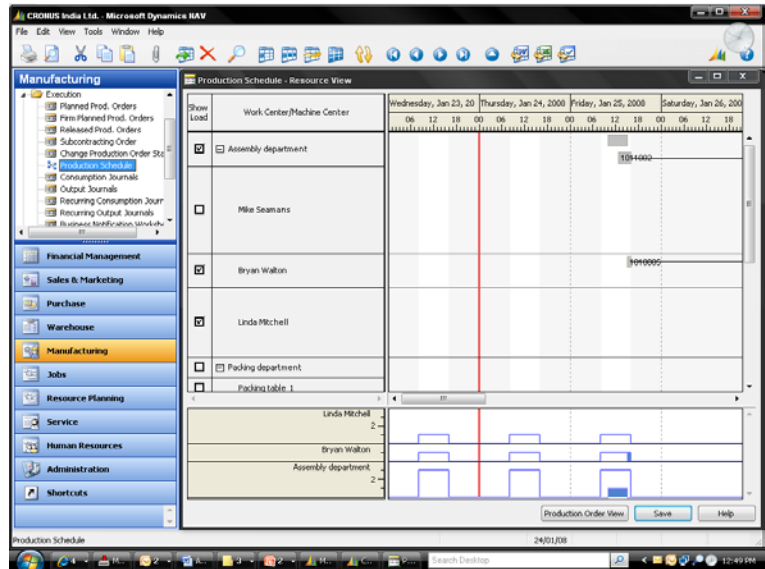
CRONUS India Ltd. - Microsoft Dynamics NAV

File Edit View Tools Window Help

Manufacturing

Execution
Planned Prod. Orders
Firm Planned Prod. Orders
Released Prod. Orders
Subcontracting Order
Change Production Order Sta
Production Schedule
Consumption Journals
Output Journals
Recurring Consumption Journ
Recurring Output Journals
Business Notification Workfl

Financial Management
Sales & Marketing
Purchase
Warehouse
Manufacturing
Jobs
Resource Planning
Service
Human Resources
Administration
Shortcuts

Production Schedule - Resource View

| Show Load | Work Center/Machine Center |
|---|---|
| ☑ | ⊟ Assembly department |
| ☐ | Mike Seamans |
| ☑ | Bryan Walton |
| ☑ | Linda Mitchell |
| ☐ | ⊟ Packing department |
| ☐ | Packing table 1 |

Wednesday, Jan 23, 20 | Thursday, Jan 24, 2008 | Friday, Jan 25, 2008 | Saturday, Jan 26, 200
06 12 18 00 06 12 18 00 06 12 18 00 06 12 18

1011002
1010005

Linda Mitchell
2
Bryan Walton
Assembly department
2

Production Order View | Save | Help

Production Schedule | 24/01/08

Search Desktop

12:49 PM